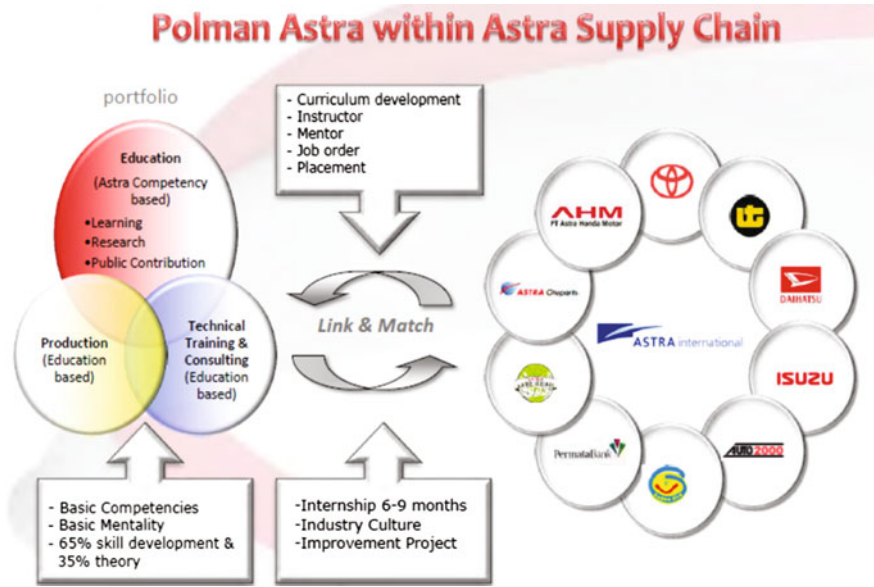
Polman Astra within Astra Supply Chain

portfolio

Education
(Astra Competency based)
•Learning
•Research
•Public Contribution

Production
(Education based)

Technical Training & Consulting
(Education based)

- Curriculum development
- Instructor
- Mentor
- Job order
- Placement

Link & Match

AHM
PT Astra Honda Motor

UT

DAIHATSU

ASTRA Otoparts

ASTRA international

ISUZU

AUTO2000

PermataBank

- Basic Competencies
- Basic Mentality
- 65% skill development & 35% theory

-Internship 6-9 months
-Industry Culture
-Improvement Project